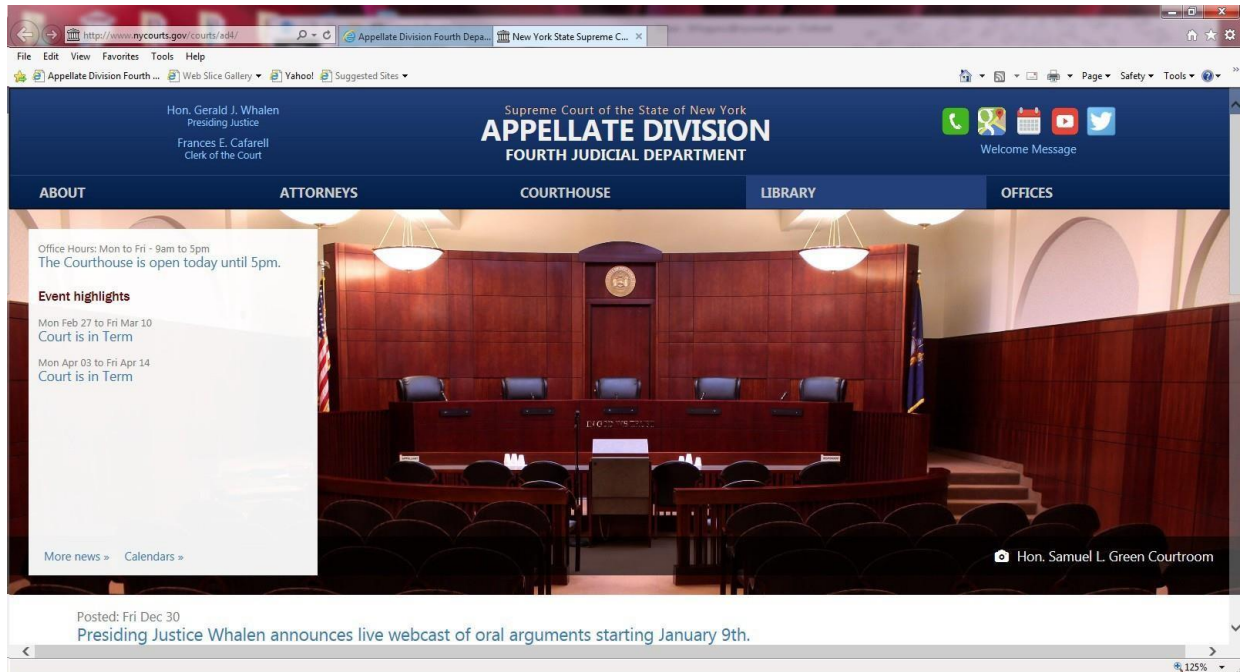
http://www.nycourts.gov/courts/ad4/

Appellate Division Fourth Depa...

New York State Supreme C...

File Edit View Favorites Tools Help

Appellate Division Fourth ... Web Slice Gallery Yahoo! Suggested Sites

Page Safety Tools

Hon. Gerald J. Whalen
Presiding Justice

Frances E. Cafarell
Clerk of the Court

Supreme Court of the State of New York
APPELLATE DIVISION
FOURTH JUDICIAL DEPARTMENT

Welcome Message

ABOUT ATTORNEYS COURTHOUSE LIBRARY OFFICES

Office Hours: Mon to Fri - 9am to 5pm
The Courthouse is open today until 5pm.

Event highlights

Mon Feb 27 to Fri Mar 10
Court is in Term

Mon Apr 03 to Fri Apr 14
Court is in Term

More news » Calendars »

Hon. Samuel L. Green Courtroom

Posted: Fri Dec 30
Presiding Justice Whalen announces live webcast of oral arguments starting January 9th.

125%